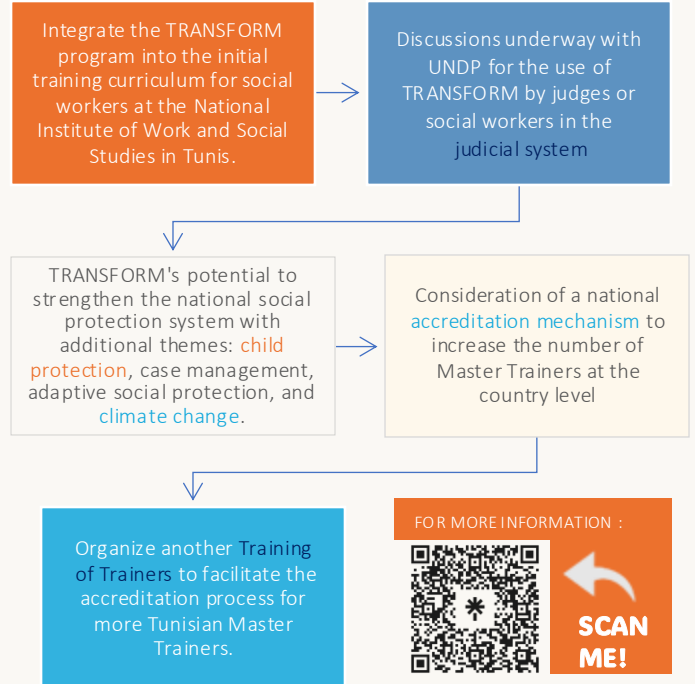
Integrate the TRANSFORM program into the initial training curriculum for social workers at the National Institute of Work and Social Studies in Tunis.

Discussions underway with UNDP for the use of TRANSFORM by judges or social workers in the judicial system

TRANSFORM's potential to strengthen the national social protection system with additional themes: child protection, case management, adaptive social protection, and climate change.

Consideration of a national accreditation mechanism to increase the number of Master Trainers at the country level

Organize another Training of Trainers to facilitate the accreditation process for more Tunisian Master Trainers.

FOR MORE INFORMATION :

SCAN ME!